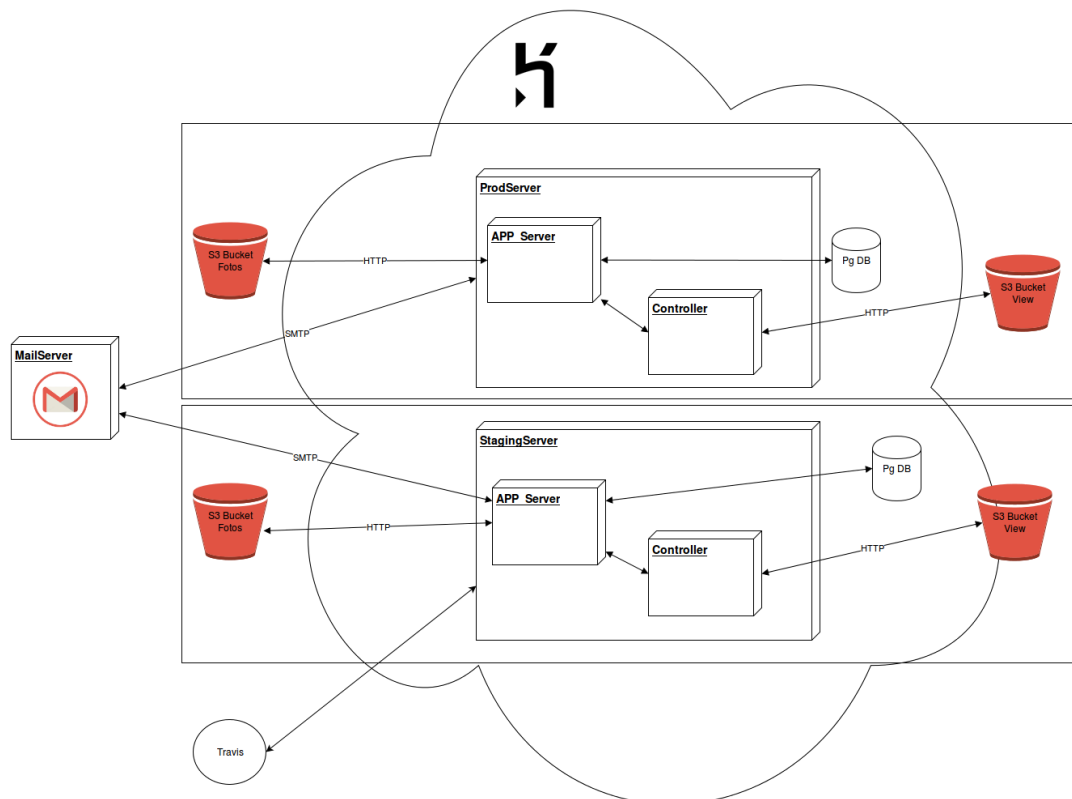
ProdServer

S3 Bucket Fotos

HTTP

APP_Server

Pg DB

Controller

HTTP

S3 Bucket View

SMTP

MailServer

StagingServer

SMTP

Pg DB

APP_Server

S3 Bucket Fotos

HTTP

S3 Bucket View

Controller

HTTP

Travis